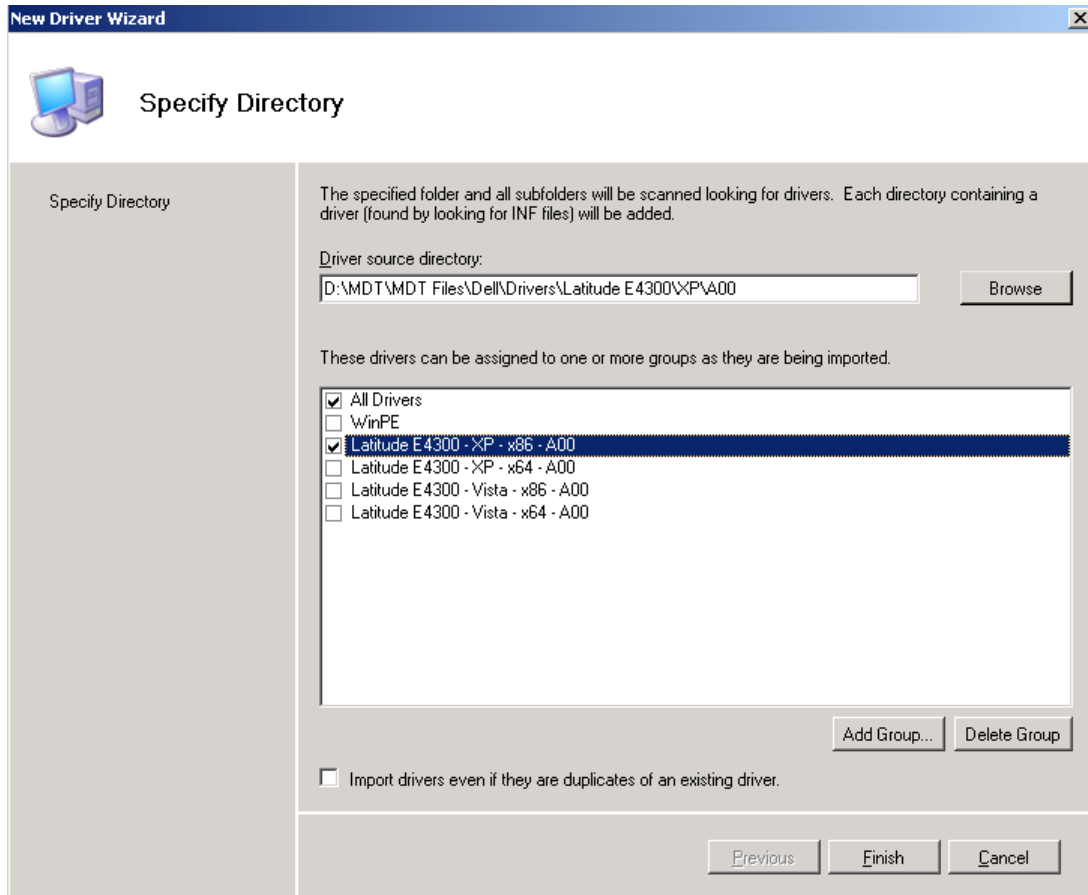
New Driver Wizard

Specify Directory

Specify Directory

The specified folder and all subfolders will be scanned looking for drivers. Each directory containing a driver (found by looking for INF files) will be added.

Driver source directory:

D:\MDT\MDT Files\Dell\Drivers\Latitude E4300\XP\A00

Browse

These drivers can be assigned to one or more groups as they are being imported.

All Drivers
WinPE
Latitude E4300 - XP - x86 - A00
Latitude E4300 - XP - x64 - A00
Latitude E4300 - Vista - x86 - A00
Latitude E4300 - Vista - x64 - A00

Add Group...
Delete Group

Import drivers even if they are duplicates of an existing driver.

Previous
Finish
Cancel